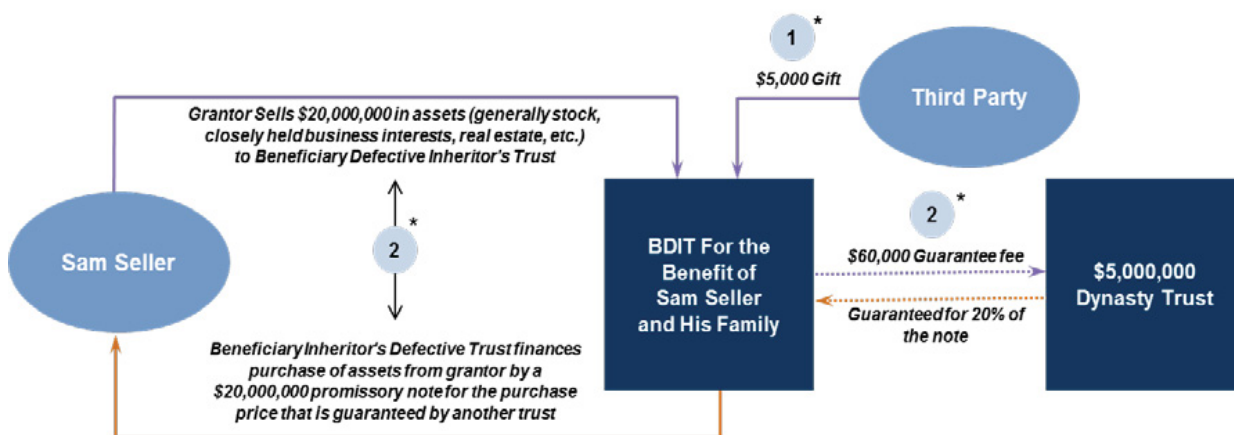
1 *

$5,000 Gift

Third Party

Grantor Sells $20,000,000 in assets (generally stock, closely held business interests, real estate, etc.) to Beneficiary Defective Inheritor's Trust

Sam Seller

2 *

Beneficiary Inheritor's Defective Trust finances purchase of assets from grantor by a $20,000,000 promissory note for the purchase price that is guaranteed by another trust

BDIT For the Benefit of Sam Seller and His Family

2 *

$60,000 Guarantee fee

Guaranteed for 20% of the note

$5,000,000 Dynasty Trust